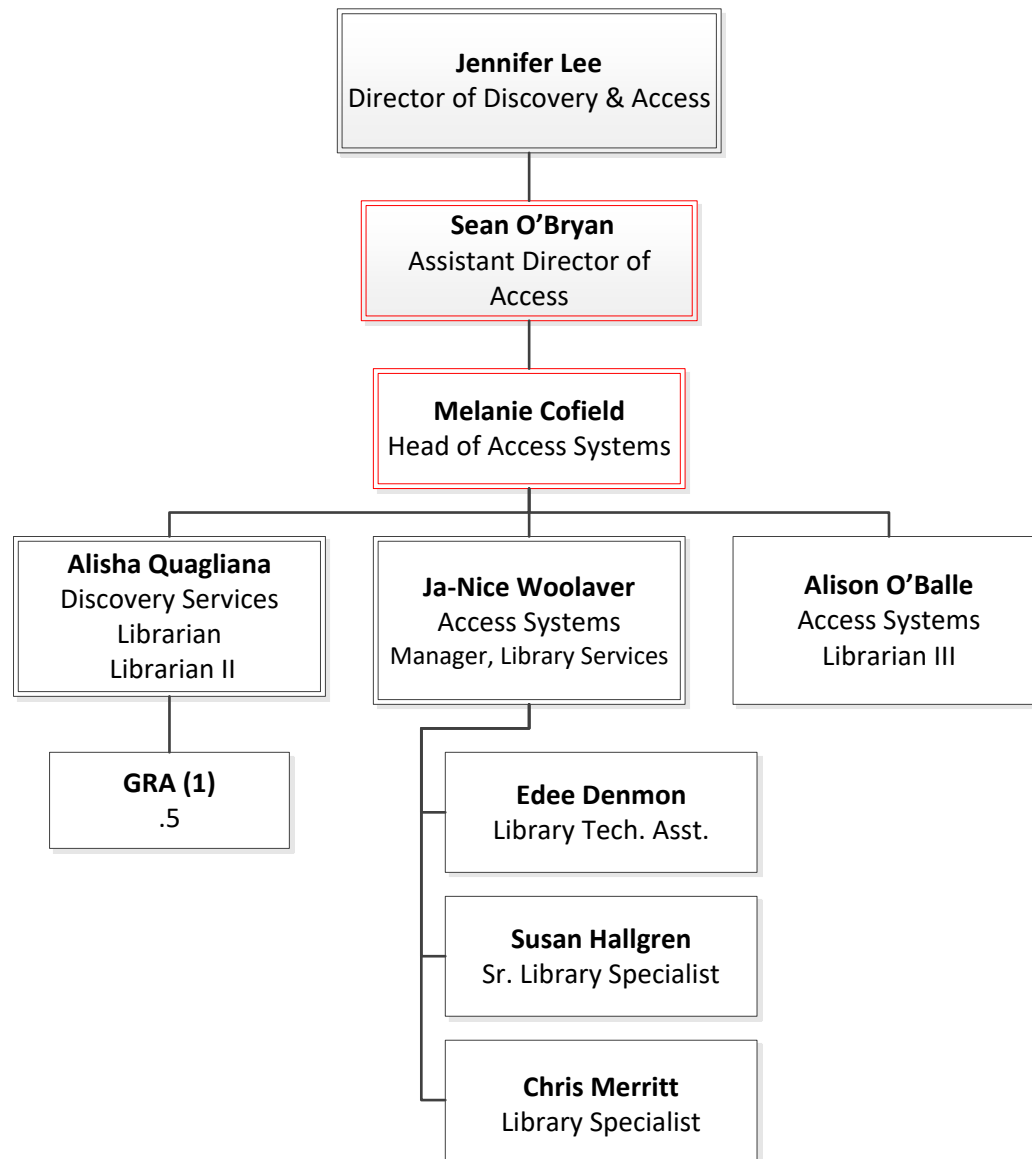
**Jennifer Lee**
Director of Discovery & Access

**Sean O’Bryan**
Assistant Director of Access

**Melanie Cofield**
Head of Access Systems

**Alisha Quagliana**
Discovery Services Librarian
Librarian II

**Ja-Nice Woolaver**
Access Systems
Manager, Library Services

**Alison O’Balle**
Access Systems
Librarian III

**GRA (1)**
.5

**Edee Denmon**
Library Tech. Asst.

**Susan Hallgren**
Sr. Library Specialist

**Chris Merritt**
Library Specialist